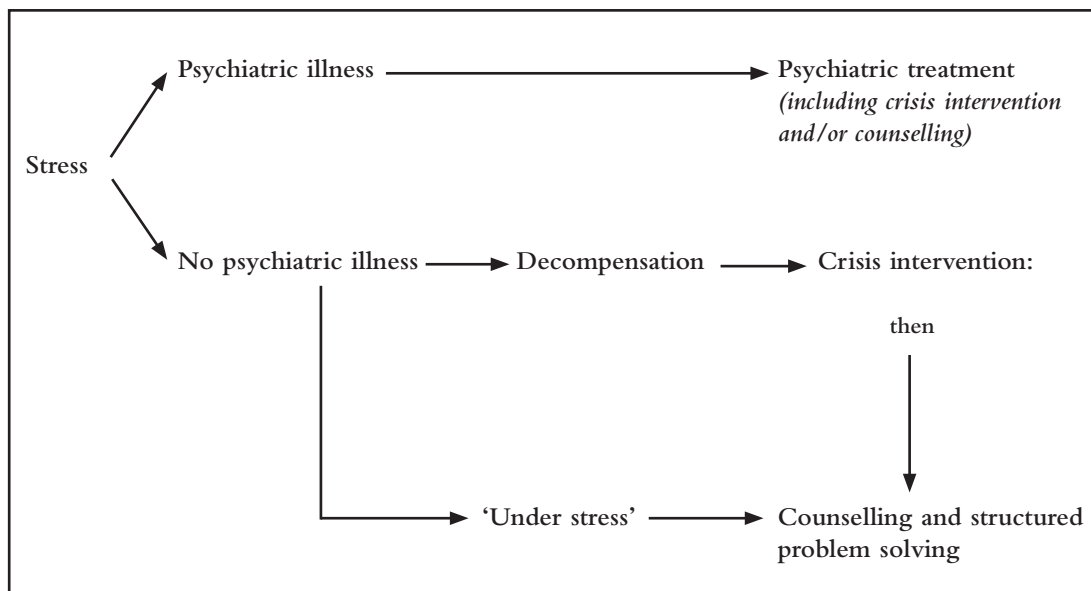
Stress

Psychiatric illness

Psychiatric treatment *(including crisis intervention and/or counselling)*

No psychiatric illness

Decompensation

Crisis intervention:

then

'Under stress'

Counselling and structured problem solving